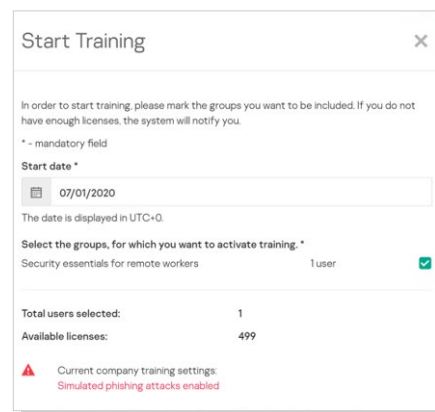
Start Training

×

In order to start training, please mark the groups you want to be included. If you do not have enough licenses, the system will notify you.

* - mandatory field

Start date *

07/01/2020

The date is displayed in UTC+0.

Select the groups, for which you want to activate training. *

Security essentials for remote workers 1 user

Total users selected: 1

Available licenses: 499

Current company training settings:
Simulated phishing attacks enabled